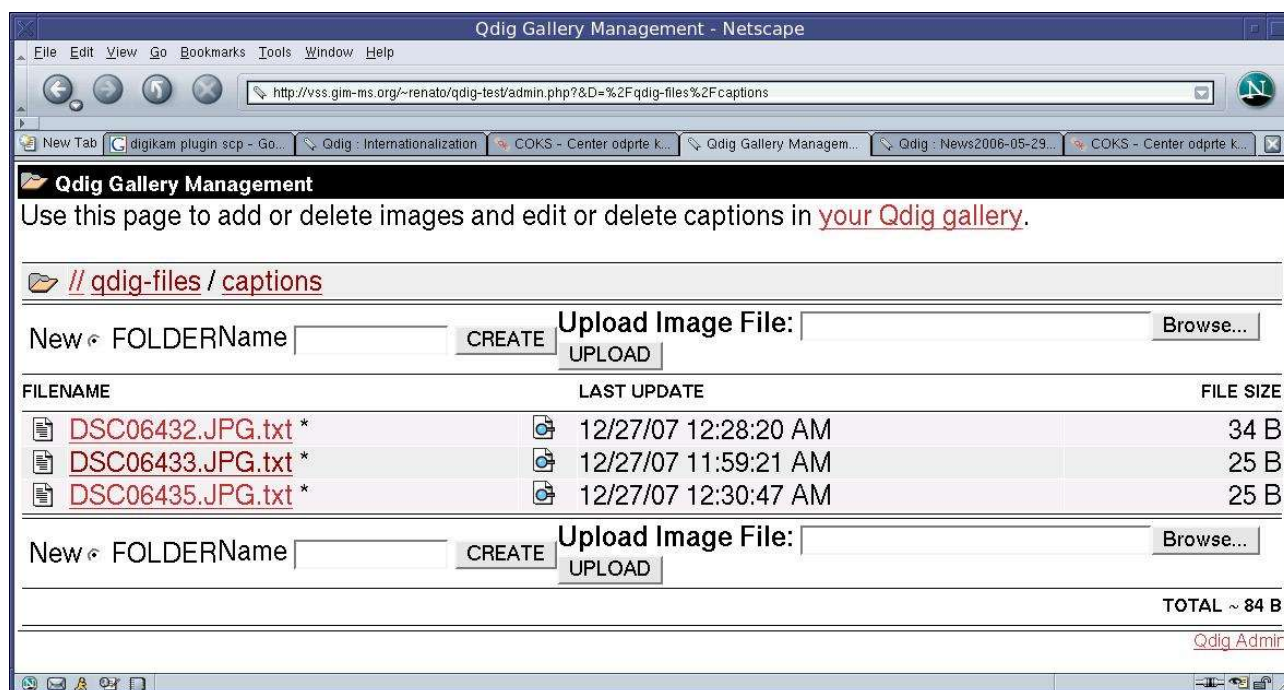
Qdig Gallery Management - Netscape

File Edit View Go Bookmarks Tools Window Help

http://vss.gim-ms.org/~renato/qdig-test/admin.php?&D=%2Fqdig-files%2Fcaptions

New Tab | digikam plugin scp - Go... | Qdig : Internationalization | COKS - Center odprte k... | Qdig Gallery Managem... | Qdig : News2006-05-29... | COKS - Center odprte k...

Qdig Gallery Management

Use this page to add or delete images and edit or delete captions in your Qdig gallery.

// qdig-files / captions

New FOLDERName CREATE Upload Image File: Browse... UPLOAD

| FILENAME | | LAST UPDATE | FILE SIZE |
|---|---|---|---|
| DSC06432.JPG.txt * | | 12/27/07 12:28:20 AM | 34 B |
| DSC06433.JPG.txt * | | 12/27/07 11:59:21 AM | 25 B |
| DSC06435.JPG.txt * | | 12/27/07 12:30:47 AM | 25 B |

New FOLDERName CREATE Upload Image File: Browse... UPLOAD

TOTAL ~ 84 B

Qdig Admin